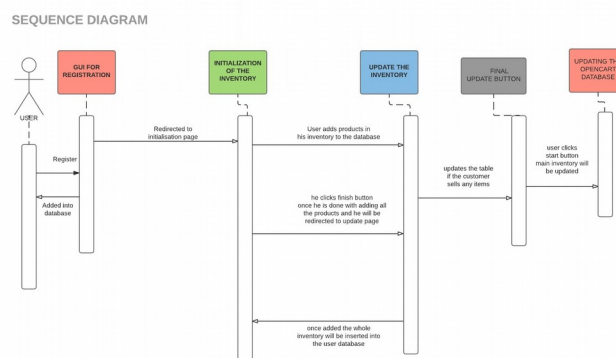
SEQUENCE DIAGRAM

USER

GUI FOR REGISTRATION

INITIALIZATION OF THE INVENTORY

UPDATE THE INVENTORY

FINAL UPDATE BUTTON

UPDATING TH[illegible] OPENCART DATABASE

Register

Added into database

Redirected to initialisation page

User adds products in his inventory to the database

he clicks finish button once he is done with adding all the products and he will be redirected to update page

updates the table if the customer sells any items

user clicks start button main inventory will be updated

once added the whole inventory will be inserted into the user database